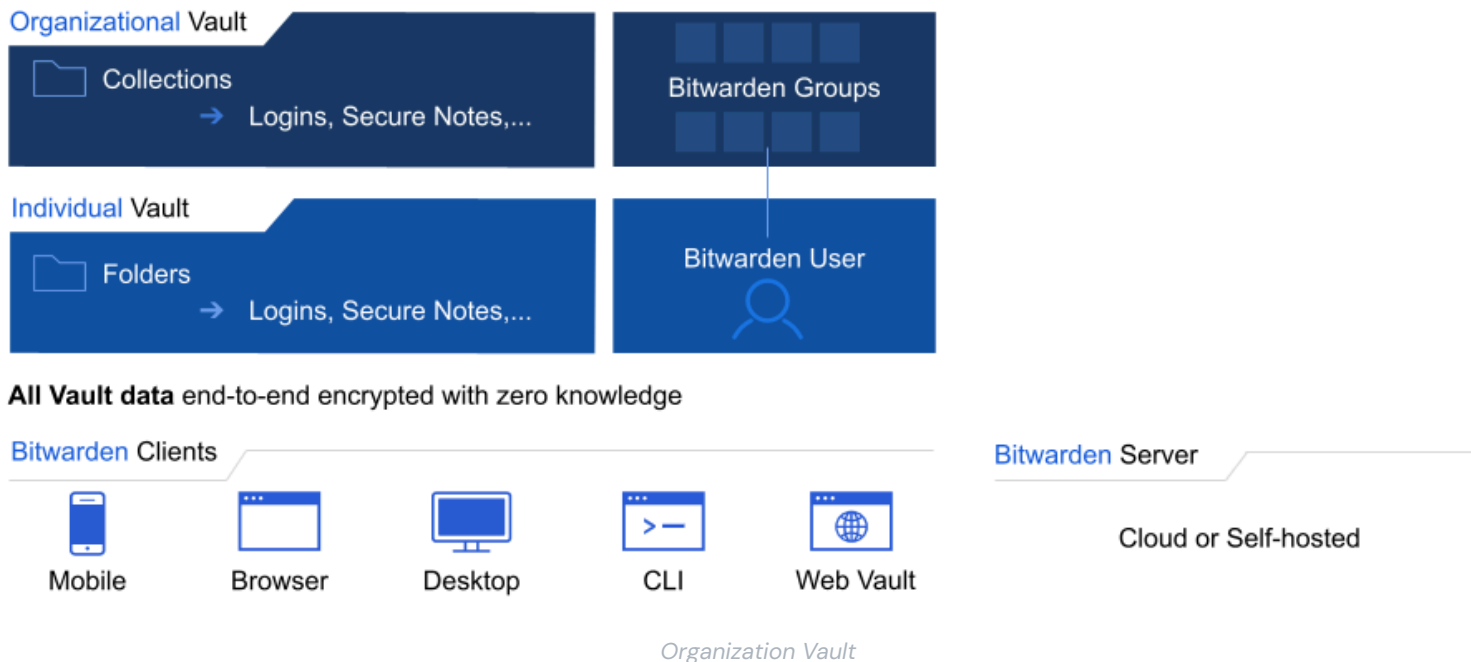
Organizational Vault

Collections

→ Logins, Secure Notes,...

Bitwarden Groups

Individual Vault

Folders

→ Logins, Secure Notes,...

Bitwarden User

**All Vault data** end-to-end encrypted with zero knowledge

Bitwarden Clients

Mobile

Browser

Desktop

CLI

Web Vault

Bitwarden Server

Cloud or Self-hosted

Organization Vault